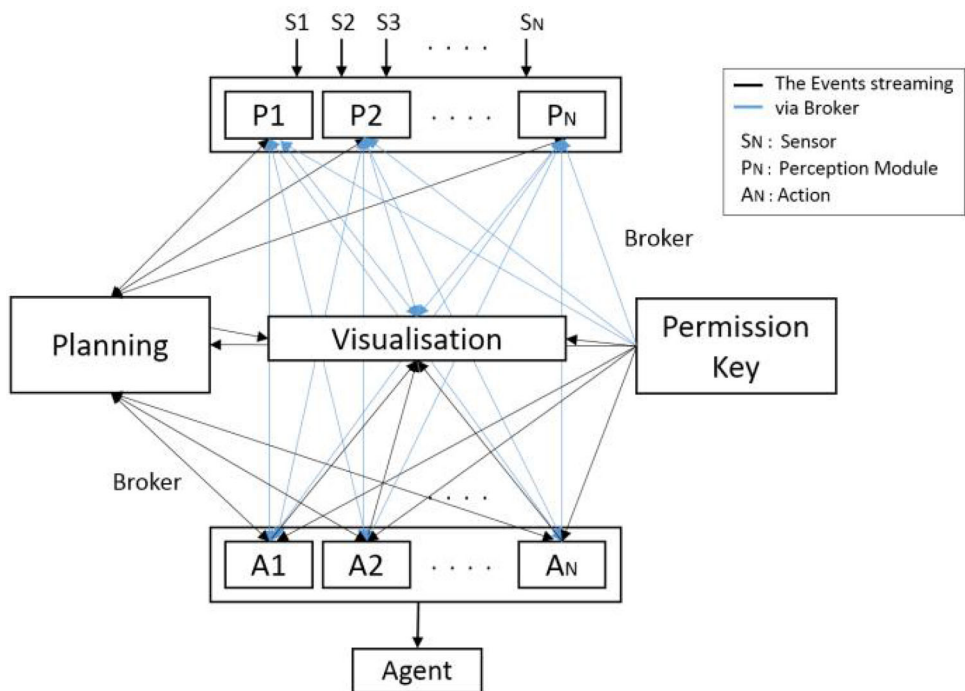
S1 S2 S3 . . . . SN

P1 P2 . . . . PN

The Events streaming
via Broker
SN : Sensor
PN : Perception Module
AN : Action

Broker

Planning

Visualisation

Permission Key

Broker

. . . .

A1 A2 . . . . AN

Agent